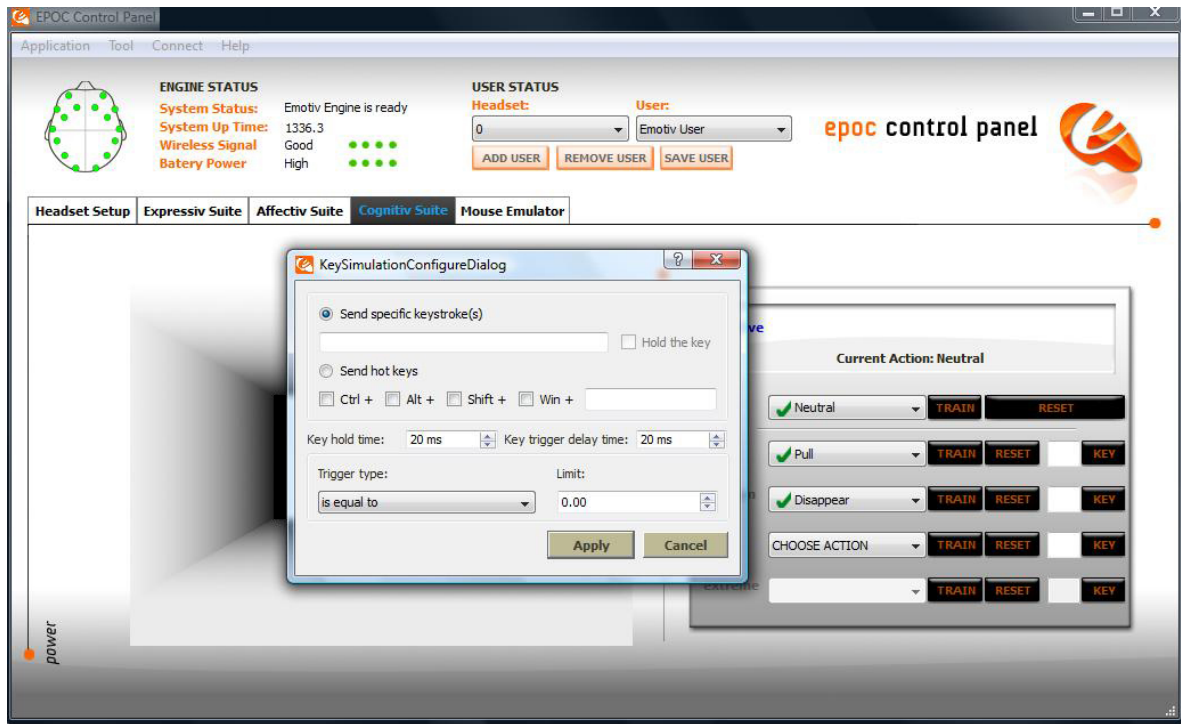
EPOC Control Panel

Application Tool Connect Help

ENGINE STATUS
System Status: Emotiv Engine is ready
System Up Time: 1336.3
Wireless Signal Good
Batery Power High

USER STATUS
Headset: 0
User: Emotiv User
ADD USER REMOVE USER SAVE USER

epoc control panel

Headset Setup | Expressiv Suite | Affectiv Suite | Cognitiv Suite | Mouse Emulator

KeySimulationConfigureDialog

Send specific keystroke(s)
Hold the key
Send hot keys
Ctrl + Alt + Shift + Win +
Key hold time: 20 ms Key trigger delay time: 20 ms
Trigger type: Limit:
is equal to 0.00
Apply Cancel

ve
Current Action: Neutral

Neutral TRAIN RESET
Pull TRAIN RESET KEY
Disappear TRAIN RESET KEY
CHOOSE ACTION TRAIN RESET KEY
Extreme TRAIN RESET KEY

power